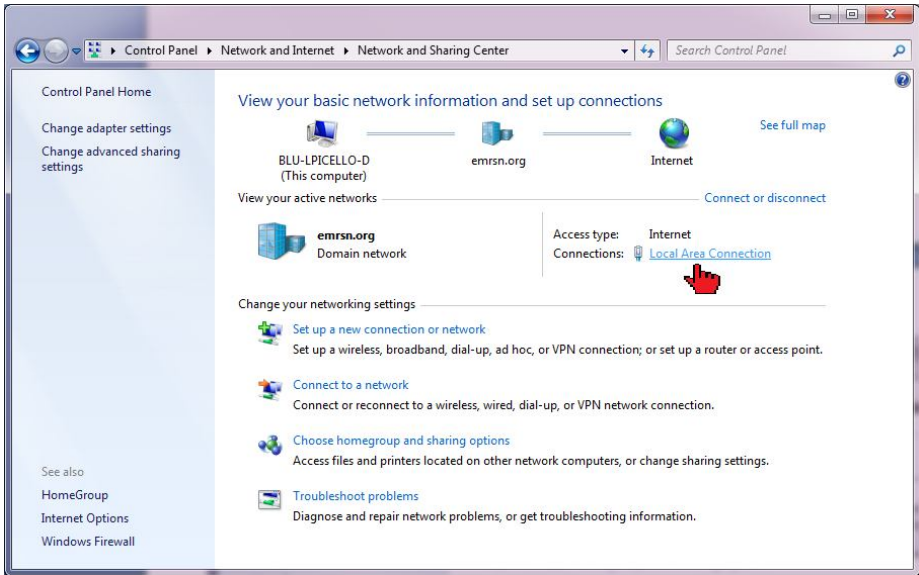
Control Panel ▸ Network and Internet ▸ Network and Sharing Center

Search Control Panel

Control Panel Home

Change adapter settings

Change advanced sharing settings

View your basic network information and set up connections

See full map

BLU-LPICELLO-D
(This computer)

emrsn.org

Internet

View your active networks

Connect or disconnect

emrsn.org
Domain network

Access type: Internet
Connections: Local Area Connection

Change your networking settings

Set up a new connection or network
Set up a wireless, broadband, dial-up, ad hoc, or VPN connection; or set up a router or access point.

Connect to a network
Connect or reconnect to a wireless, wired, dial-up, or VPN network connection.

Choose homegroup and sharing options
Access files and printers located on other network computers, or change sharing settings.

Troubleshoot problems
Diagnose and repair network problems, or get troubleshooting information.

See also

HomeGroup

Internet Options

Windows Firewall